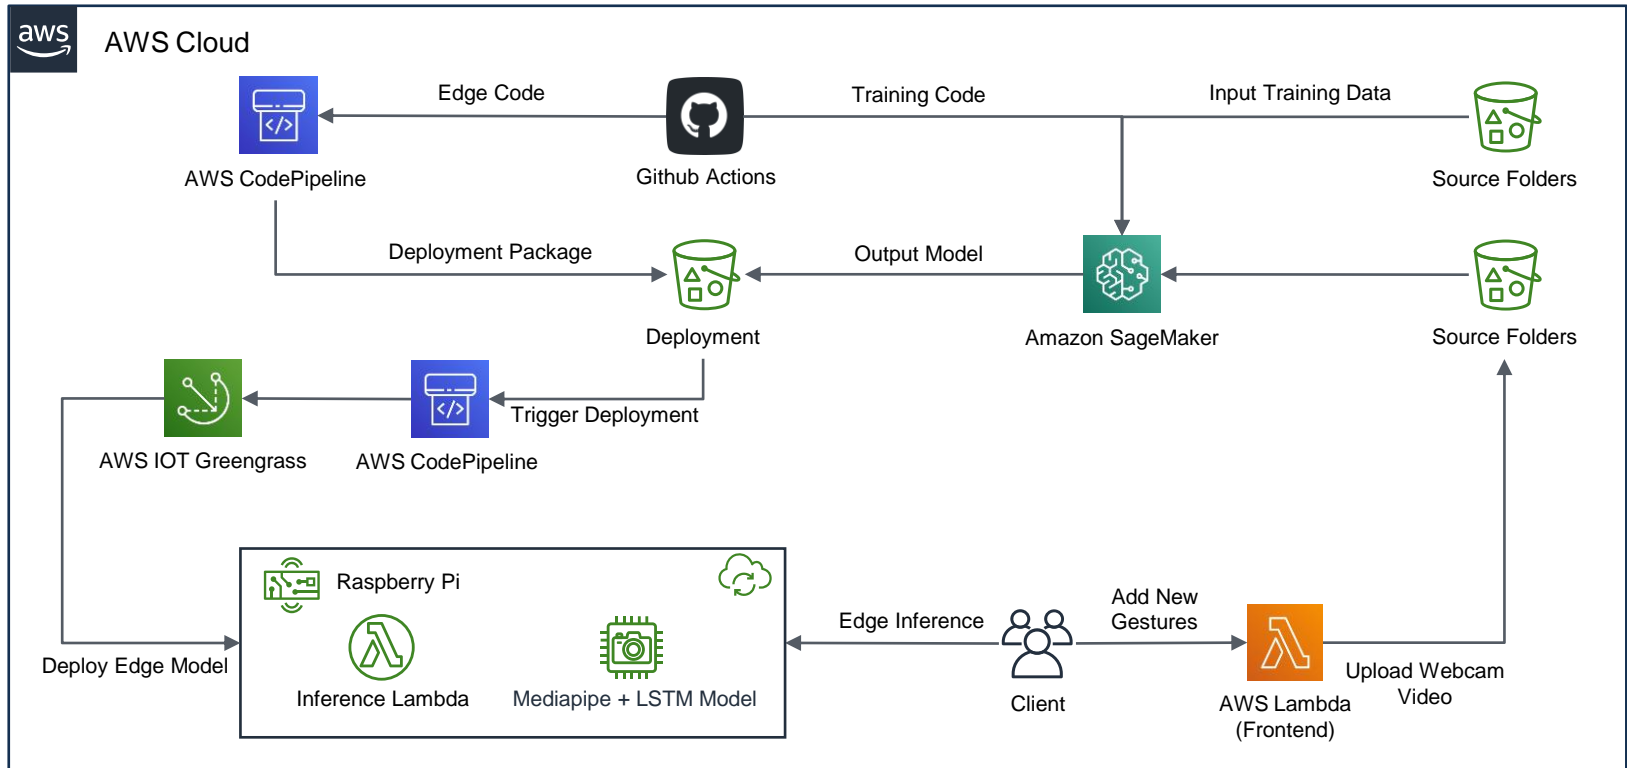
aws

AWS Cloud

Edge Code

Training Code

Input Training Data

AWS CodePipeline

Github Actions

Source Folders

Deployment Package

Output Model

Deployment

Amazon SageMaker

Source Folders

Trigger Deployment

AWS IOT Greengrass

AWS CodePipeline

Raspberry Pi

Inference Lambda

Mediapipe + LSTM Model

Edge Inference

Add New Gestures

Deploy Edge Model

Client

AWS Lambda (Frontend)

Upload Webcam Video